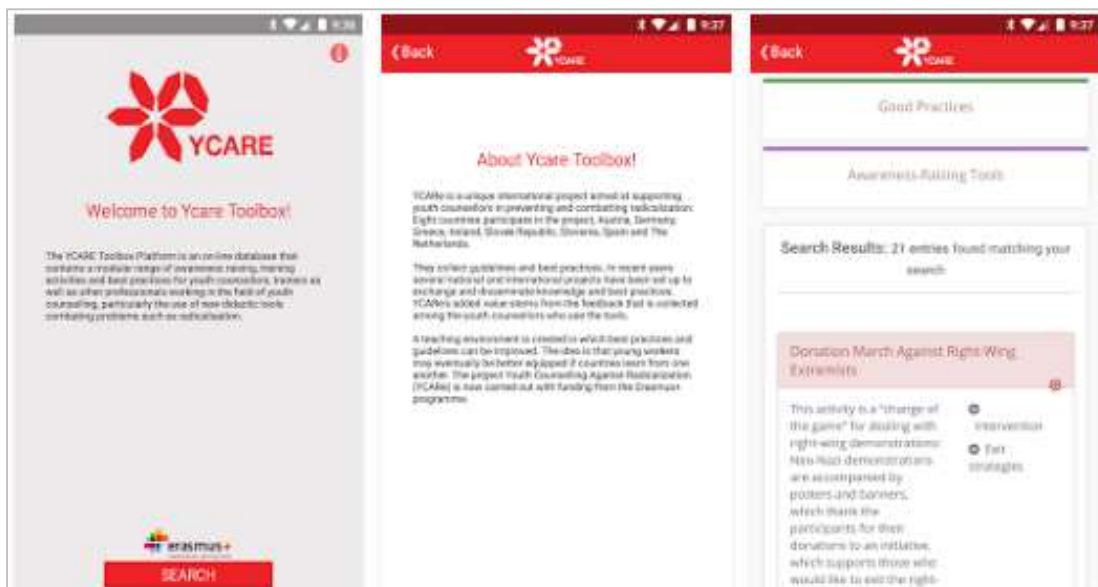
9:26

YCARE

Welcome to Ycare Toolbox!

The YCARE Toolbox Platform is an on-line database that contains a modular range of awareness raising, training activities and best practices for youth counsellors, trainers as well as other professionals working in the field of youth counselling, particularly the use of new didactic tools combating problems such as radicalisation.

erasmus+

SEARCH

9:27

Back

YCARE

About Ycare Toolbox!

YCARe is a unique international project aimed at supporting youth counsellors in preventing and combating radicalization. Eight countries participate in the project: Austria, Germany, Greece, Ireland, Slovak Republic, Slovenia, Spain and The Netherlands.

They collect guidelines and best practices. In recent years several national and international projects have been set up to exchange and disseminate knowledge and best practices. YCARes added value stems from the feedback that is collected among the youth counsellors who use the tools.

A teaching environment is created in which best practices and guidelines can be improved. The idea is that young workers may eventually be better equipped if countries learn from one another. The project Youth Counselling Against Radicalization (YCARe) is now carried out with funding from the Erasmus+ programme.

9:27

Back

YCARE

Good Practices

Awareness Raising Tools

Search Results: 21 entries found matching your search

Donation March Against Right-Wing Extremists

This activity is a "change of the game" for dealing with right-wing demonstrations: Neo-Nazi demonstrators are accompanied by posters and banners, which thank the participants for their donations to an initiative, which supports those who would like to exit the right-

Intervention

Exit strategies